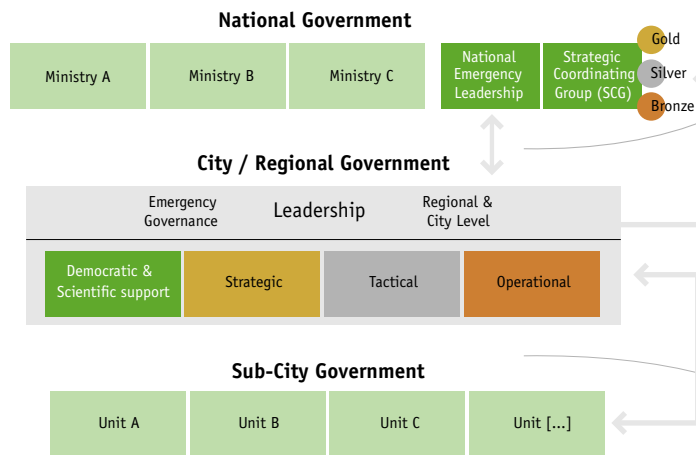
National Government

Ministry A

Ministry B

Ministry C

National Emergency Leadership

Strategic Coordinating Group (SCG)

Gold

Silver

Bronze

City / Regional Government

Emergency Governance

Leadership

Regional & City Level

Democratic & Scientific support

Strategic

Tactical

Operational

Sub-City Government

Unit A

Unit B

Unit C

Unit [...]